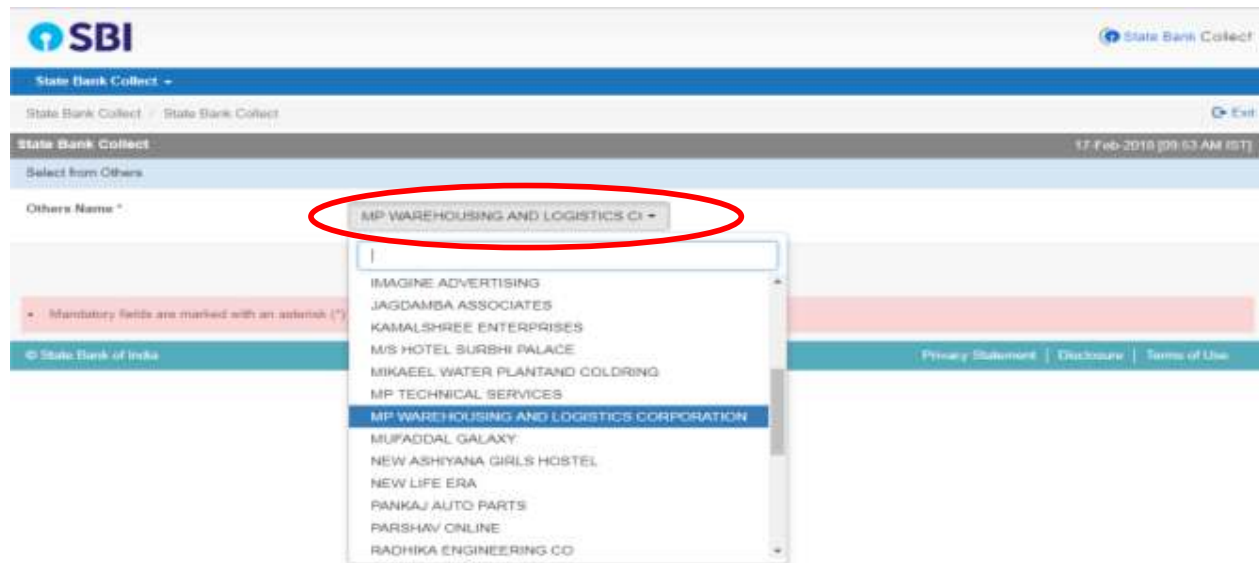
SBI

State Bank Collect

State Bank Collect ▾

State Bank Collect / State Bank Collect

Exit

State Bank Collect

17-Feb-2018 [09:53 AM IST]

Select from Others

Others Name *

MP WAREHOUSING AND LOGISTICS C ▾

IMAGINE ADVERTISING
JAGDAMBA ASSOCIATES
KAMALSHREE ENTERPRISES
M/S HOTEL SURBHI PALACE
MIKAEEL WATER PLANTAND COLDRING
MP TECHNICAL SERVICES
MP WAREHOUSING AND LOGISTICS CORPORATION
MUFADDAL GALAXY
NEW ASHIYANA GIRLS HOSTEL
NEW LIFE ERA
PANKAJ AUTO PARTS
PARSHAV ONLINE
RADHIKA ENGINEERING CO

• Mandatory fields are marked with an asterisk (*)

© State Bank of India

Privacy Statement | Disclosure | Terms of Use